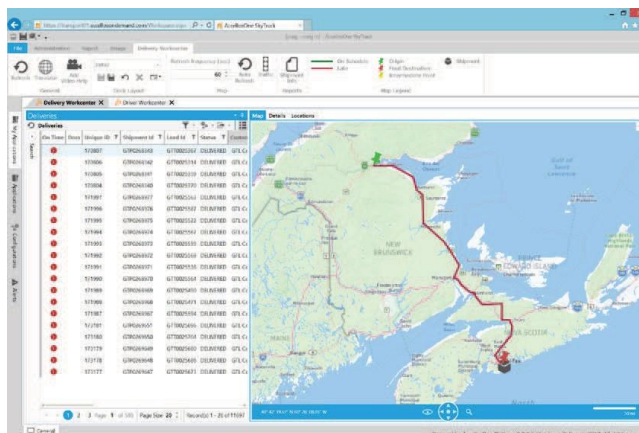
AccelionOne SkyTrack

File Administration Report Design Delivery Workcenter

Refresh Translator Add video help General Refresh Frequency (secs) 60 Auto Refresh Traffic Shipment Info On Schedule Late Origin Final Destination Intermediate Stop Shipment Map Legend

Delivery Workcenter Driver Workcenter

Deliveries

Deliveries

Map Details Locations

| On Time | Docs | Unique ID | Shipment Id | Load Id | Status |
|---|---|---|---|---|---|
| | | 171807 | GTP0026348 | GT0025364 | DELIVERED |
| | | 171806 | GTP0026342 | GT0025362 | DELIVERED |
| | | 171805 | GTP0026337 | GT0025359 | DELIVERED |
| | | 171804 | GTP0026340 | GT0025359 | DELIVERED |
| | | 171997 | GTP0026027 | GT0025564 | DELIVERED |
| | | 171996 | GTP0026026 | GT0025562 | DELIVERED |
| | | 171995 | GTP0026025 | GT0025560 | DELIVERED |
| | | 171994 | GTP0026024 | GT0025560 | DELIVERED |
| | | 171993 | GTP0026023 | GT0025559 | DELIVERED |
| | | 171992 | GTP0026022 | GT0025558 | DELIVERED |
| | | 171991 | GTP0026021 | GT0025535 | DELIVERED |
| | | 171990 | GTP0026070 | GT0025535 | DELIVERED |
| | | 171989 | GTP0026069 | GT0025450 | DELIVERED |
| | | 171988 | GTP0026068 | GT0025471 | DELIVERED |
| | | 171987 | GTP0026067 | GT0025466 | DELIVERED |
| | | 171787 | GTP0026657 | GT0025656 | DELIVERED |
| | | 171783 | GTP0026650 | GT0025354 | DELIVERED |
| | | 171779 | GTP0026649 | GT0025650 | DELIVERED |
| | | 171778 | GTP0026648 | GT0025649 | DELIVERED |
| | | 171777 | GTP0026647 | GT0025647 | DELIVERED |

1 2 3 Page 1 of 100 Page Size 20 Record(s) 1 - 20 of 11697

NEW BRUNSWICK PRINCE EDWARD ISLAND NOVA SCOTIA

General